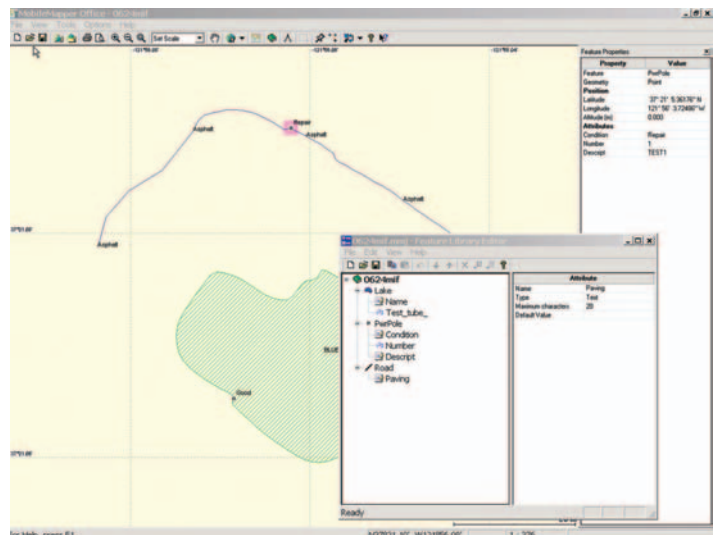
MobileMapper Office - 0624mif

File View Tools Options Help

Set Scale

-121°55.08'

-121°55.06'

-121°55.04'

Feature Properties

| Property | Value |
|---|---|
| Feature | PwrPole |
| Geometry | Point |
| Position | |
| Latitude | 37° 21' 5.36176" N |
| Longitude | 121° 56' 3.72490" W |
| Altitude (m) | 0.000 |
| Attributes | |
| Condition | Repair |
| Number | 1 |
| Descript | TEST1 |

Repair

Asphalt

Asphalt

Asphalt

Asphalt

Asphalt

37°21.06'

Good

37°21.04'

0624mif.mmf - Feature Library Editor

File Edit View Help

0624mif

Lake

Name

Test_tube_

PwrPole

Condition

Number

Descript

Road

Paving

| Attribute | |
|---|---|
| Name | Paving |
| Type | Text |
| Maximum characters | 20 |
| Default Value | |

Ready

For Help, press F1

N37°21.10', W121°56.06'

1 : 226